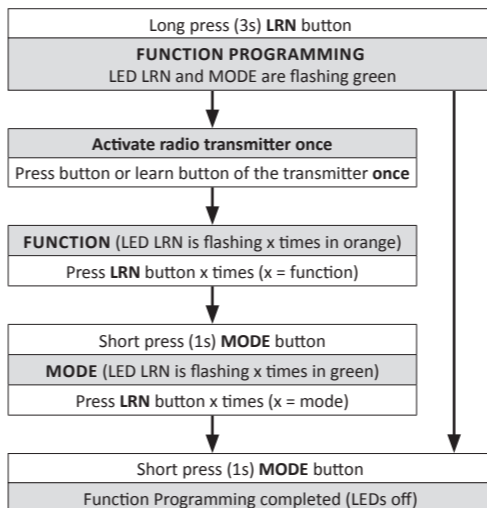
Long press (3s) LRN button

FUNCTION PROGRAMMING
LED LRN and MODE are flashing green

Activate radio transmitter once

Press button or learn button of the transmitter once

FUNCTION (LED LRN is flashing x times in orange)

Press LRN button x times (x = function)

Short press (1s) MODE button

MODE (LED LRN is flashing x times in green)

Press LRN button x times (x = mode)

Short press (1s) MODE button

Function Programming completed (LEDs off)